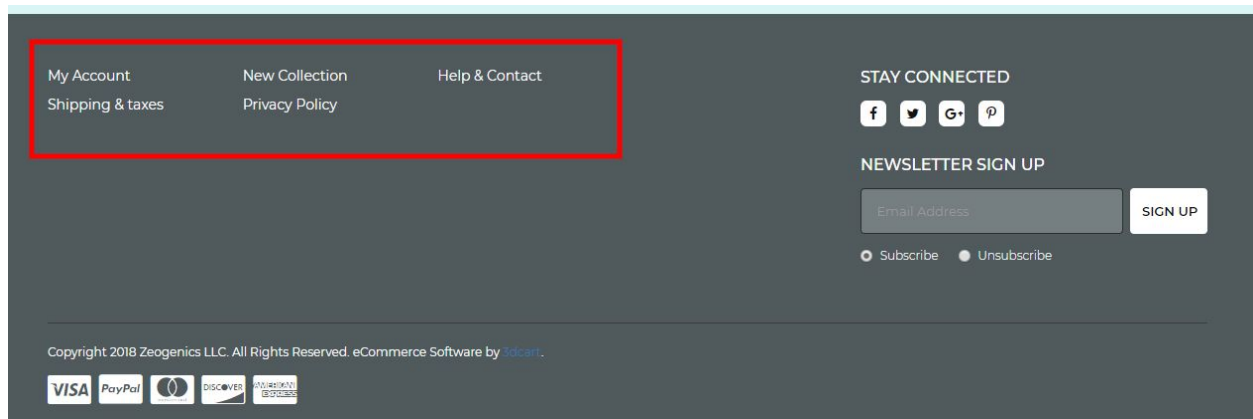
My Account
Shipping & taxes

New Collection
Privacy Policy

Help & Contact

STAY CONNECTED

f G+ P

NEWSLETTER SIGN UP

Email Address

SIGN UP

Subscribe Unsubscribe

Copyright 2018 Zeogenics LLC. All Rights Reserved. eCommerce Software by 3dcart.

VISA PayPal DISCOVER AMERICAN EXPRESS